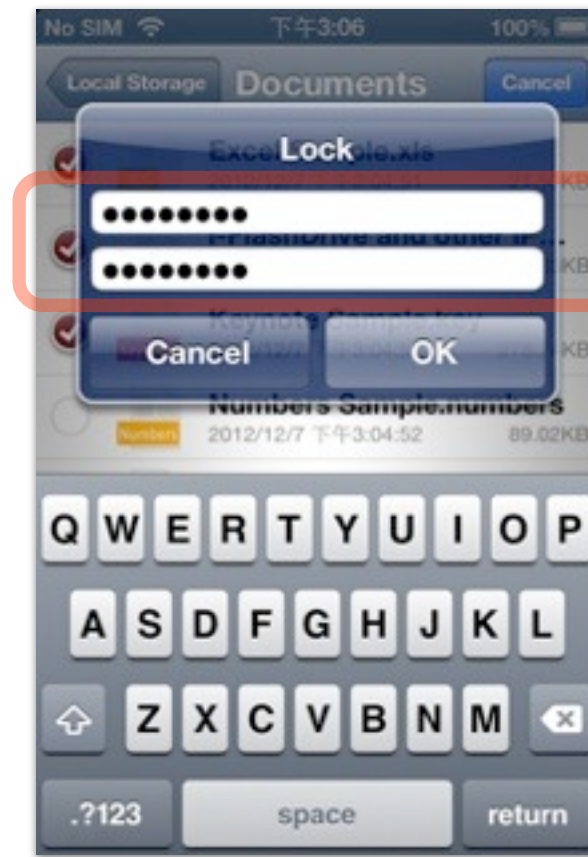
No SIM 下午3:06 100%

Local Storage Documents Cancel

Excel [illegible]ple.xls
2012/12/7 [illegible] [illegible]KB

i-FlashDrive and other iP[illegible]
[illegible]KB

Keynote Sample.key
2012/12/7 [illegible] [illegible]KB

Numbers Sample.numbers
Numbers 2012/12/7 下午3:04:52 89.02KB

Lock
••••••••
••••••••
Cancel OK

Q W E R T Y U I O P
A S D F G H J K L
Z X C V B N M
.?123 space return